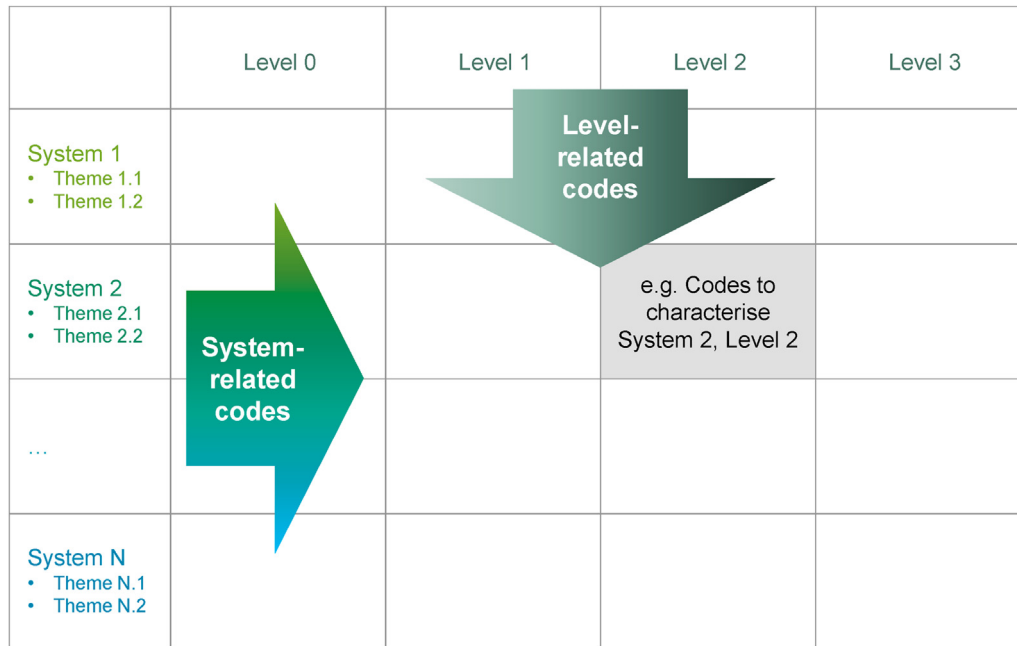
| | Level 0 | Level 1 | Level 2 | Level 3 |
|---|---|---|---|---|
| System 1<br>• Theme 1.1<br>• Theme 1.2 | | | | |
| System 2<br>• Theme 2.1<br>• Theme 2.2 | | | e.g. Codes to characterise System 2, Level 2 | |
| … | | | | |
| System N<br>• Theme N.1<br>• Theme N.2 | | | | |

Level-related codes

System-related codes